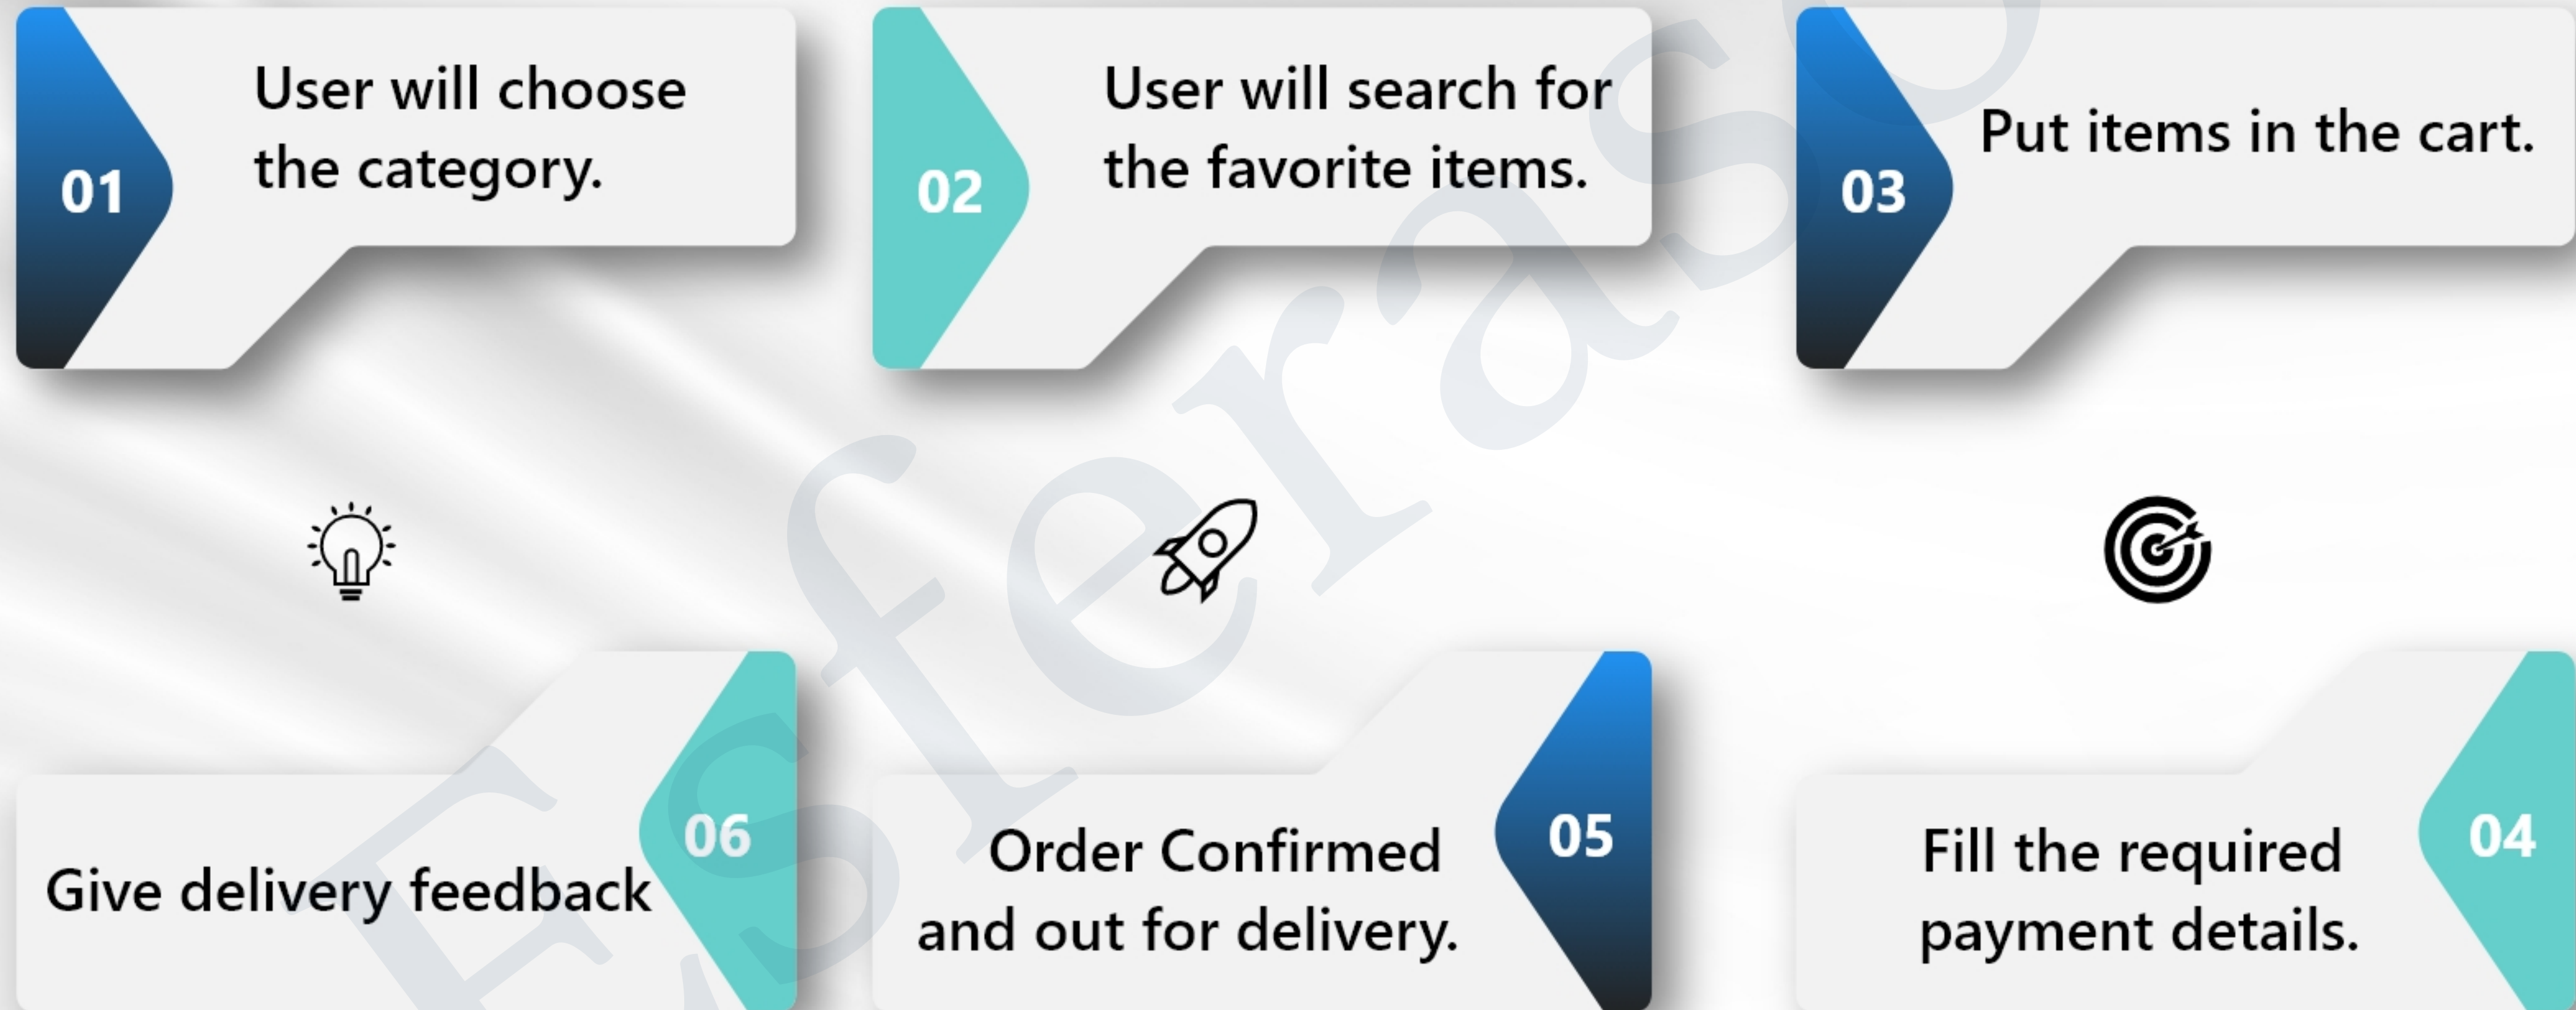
01
User will choose the category.

02
User will search for the favorite items.

03
Put items in the cart.

Give delivery feedback
06

Order Confirmed and out for delivery.
05

Fill the required payment details.
04

Esferase